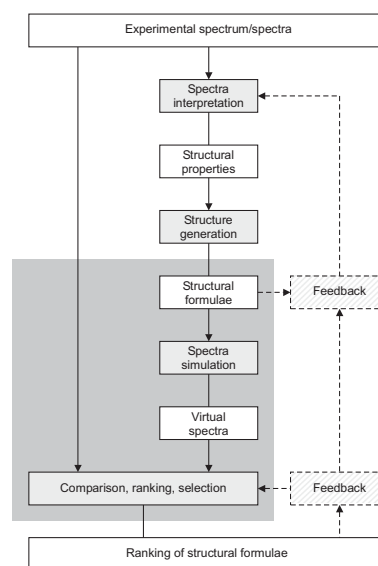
Experimental spectrum/spectra

Spectra interpretation

Structural properties

Structure generation

Structural formulae

Feedback

Spectra simulation

Virtual spectra

Comparison, ranking, selection

Feedback

Ranking of structural formulae